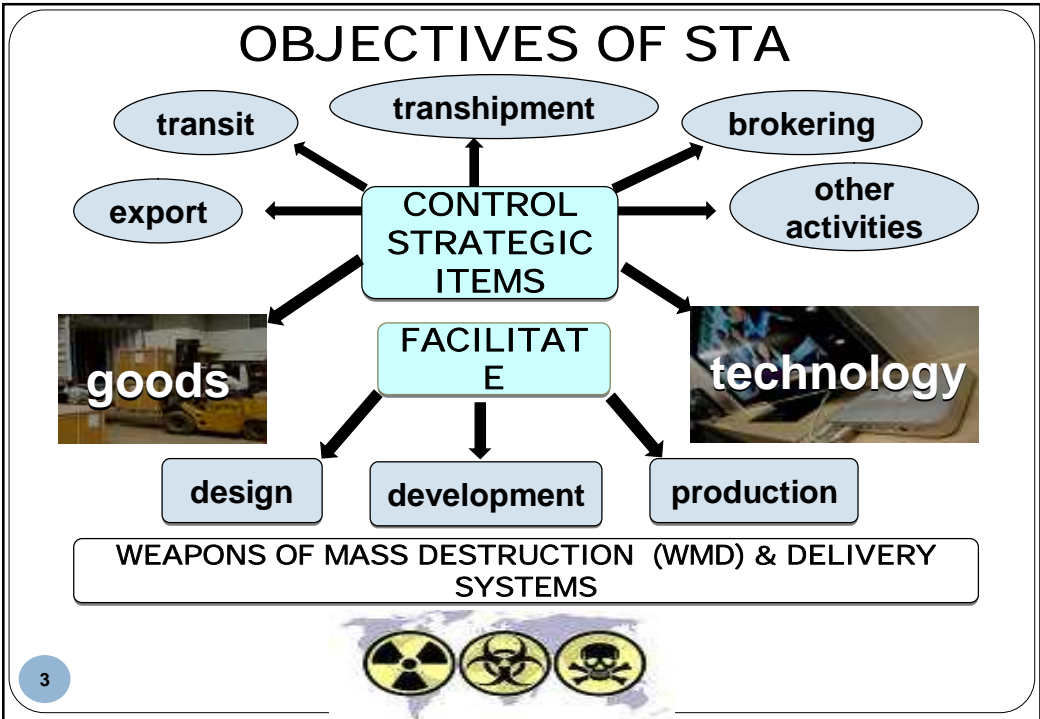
OBJECTIVES OF STA

transit

transhipment

brokering

export

CONTROL STRATEGIC ITEMS

other activities

goods

FACILITAT E

technology

design

development

production

WEAPONS OF MASS DESTRUCTION (WMD) & DELIVERY SYSTEMS

3